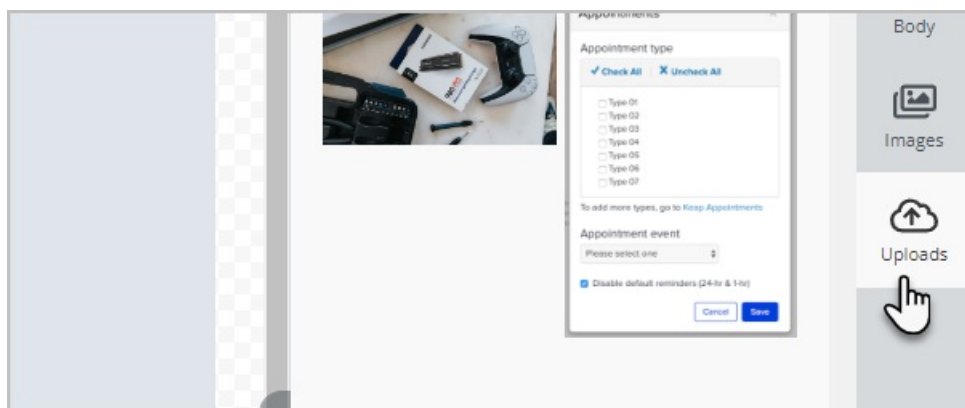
Appointments

Appointment type

✓ Check All | ✕ Uncheck All

Type 01
Type 02
Type 03
Type 04
Type 05
Type 06
Type 07

To add more types, go to Keap Appointments

Appointment event

Please select one

Disable default reminders (24-hr & 1-hr)

Cancel Save

Body

Images

Uploads